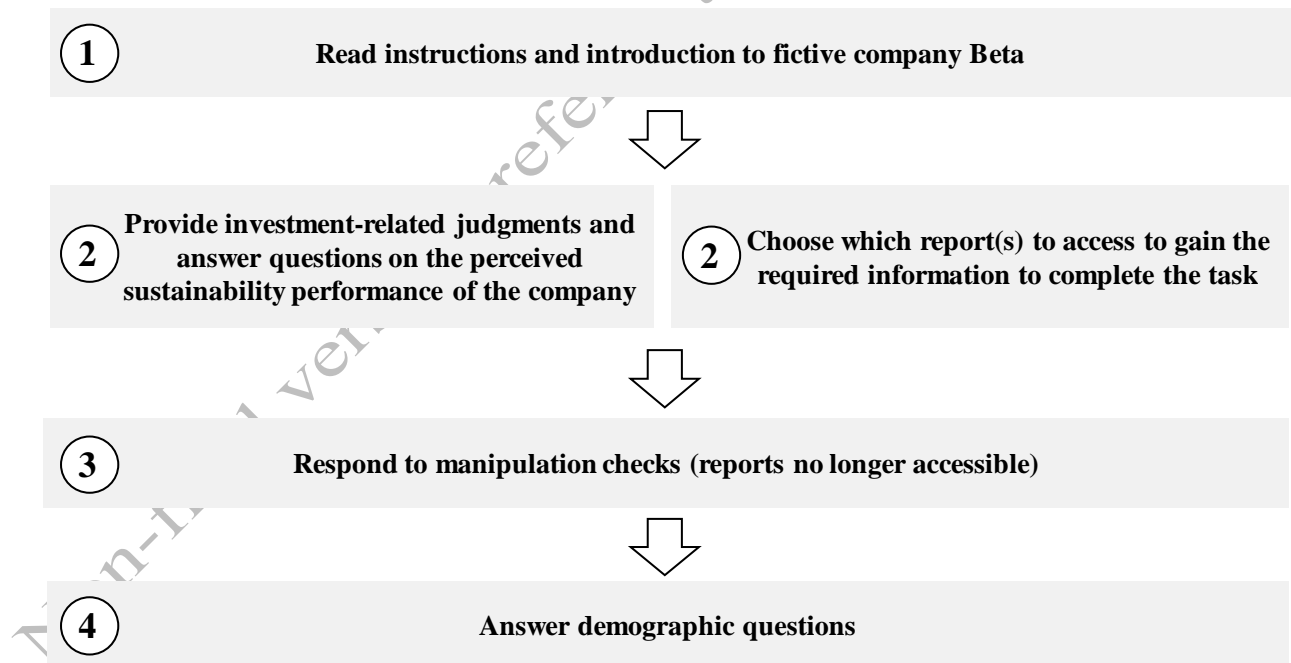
1 Read instructions and introduction to fictive company Beta

2 Provide investment-related judgments and answer questions on the perceived sustainability performance of the company

2 Choose which report(s) to access to gain the required information to complete the task

3 Respond to manipulation checks (reports no longer accessible)

4 Answer demographic questions